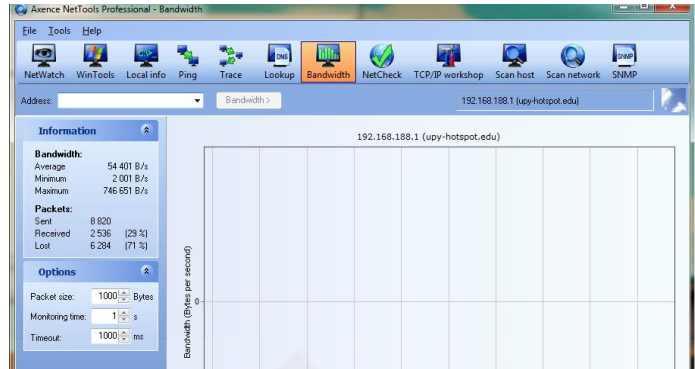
Axence NetTools Professional - Bandwidth

File Tools Help

NetWatch WinTools Local info Ping Trace Lookup Bandwidth NetCheck TCP/IP workshop Scan host Scan network SNMP

Address: Bandwidth >

192.168.188.1 (upy-hotspot.edu)

Information

Bandwidth:
Average 54 401 B/s
Minimum 2 001 B/s
Maximum 746 651 B/s

Packets:
Sent 8 820
Received 2 536 (29 %)
Lost 6 284 (71 %)

Options

Packet size: 1000 Bytes
Monitoring time: 1 s
Timeout: 1000 ms

192.168.188.1 (upy-hotspot.edu)

Bandwidth (Bytes per second)

0